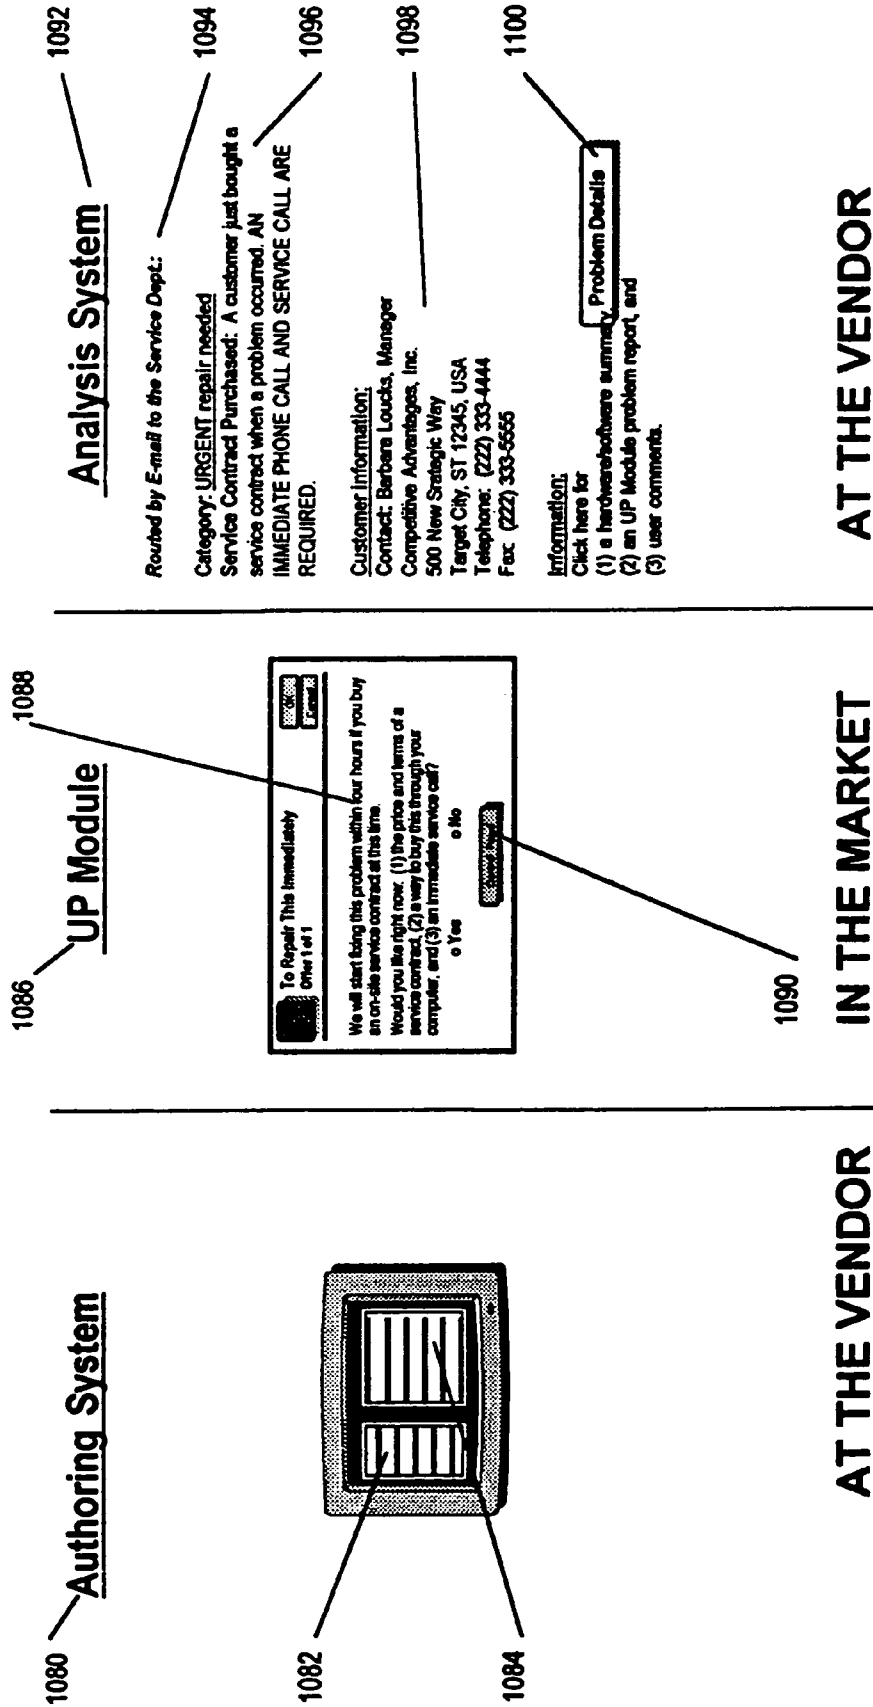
1080 Authoring System

1082

1084

AT THE VENDOR

1086 UP Module

1088

To Repair This Immediately
Offer 1 of 1

OK
Cancel

We will start fixing this problem within four hours if you buy an on-site service contract at this time.

Would you like right now: (1) the price and terms of a service contract, (2) a way to buy this through your computer, and (3) an immediate service call?

o Yes o No

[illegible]

1090

IN THE MARKET

Analysis System 1092

Routed by E-mail to the Service Dept: 1094

Category: URGENT repair needed
Service Contract Purchased: A customer just bought a service contract when a problem occurred. AN IMMEDIATE PHONE CALL AND SERVICE CALL ARE REQUIRED. 1096

Customer Information:
Contact: Barbara Loucks, Manager
Competitive Advantages, Inc.
500 New Strategic Way
Target City, ST 12345, USA
Telephone: (222) 333-4444
Fax: (222) 333-5555 1098

Information:
Click here for
(1) a hardware/software summary, Problem Details 1100
(2) an UP Module problem report, and
(3) user comments.

AT THE VENDOR